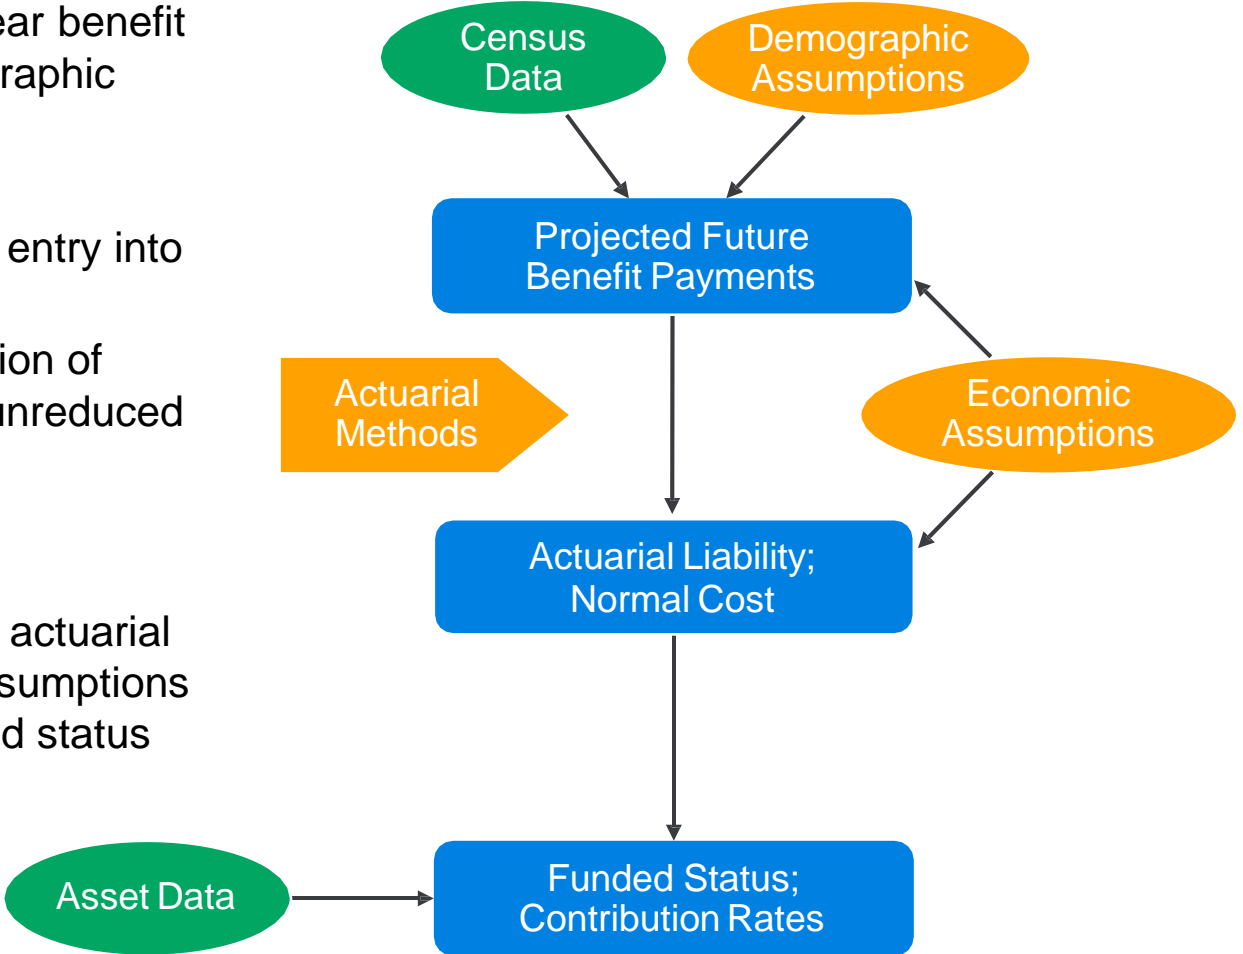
ear benefit
raphic

entry into

ion of
unreduced

actuarial
sumptions
d status

Census Data

Demographic Assumptions

Projected Future Benefit Payments

Actuarial Methods

Economic Assumptions

Actuarial Liability; Normal Cost

Asset Data

Funded Status; Contribution Rates